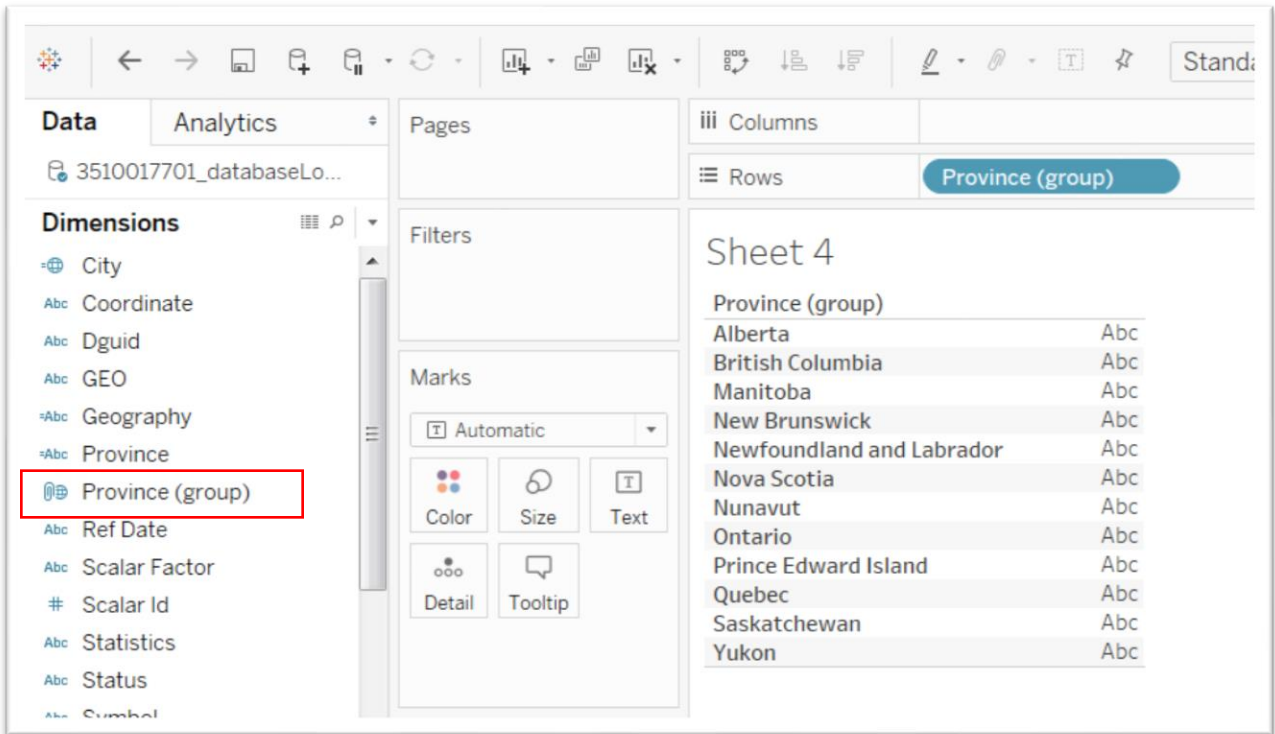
Standa

Data Analytics

3510017701_databaseLo...

Dimensions

City
Abc Coordinate
Abc Dguid
Abc GEO
Abc Geography
Abc Province
Province (group)
Abc Ref Date
Abc Scalar Factor
# Scalar Id
Abc Statistics
Abc Status
Abc Symbol

Pages

Filters

Marks

Automatic

Color Size Text

Detail Tooltip

Columns

Rows Province (group)

Sheet 4

| Province (group) | |
|---|---|
| Alberta | Abc |
| British Columbia | Abc |
| Manitoba | Abc |
| New Brunswick | Abc |
| Newfoundland and Labrador | Abc |
| Nova Scotia | Abc |
| Nunavut | Abc |
| Ontario | Abc |
| Prince Edward Island | Abc |
| Quebec | Abc |
| Saskatchewan | Abc |
| Yukon | Abc |